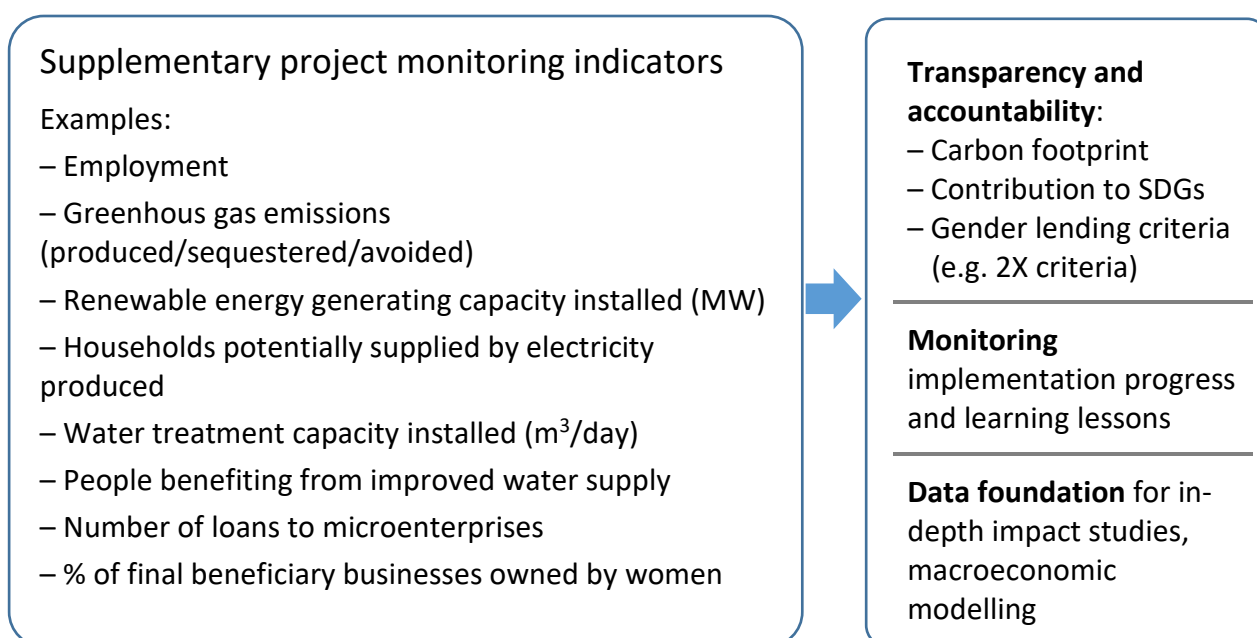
Supplementary project monitoring indicators

Examples:

– Employment

– Greenhous gas emissions (produced/sequestered/avoided)

– Renewable energy generating capacity installed (MW)

– Households potentially supplied by electricity produced

– Water treatment capacity installed ($m^3$/day)

– People benefiting from improved water supply

– Number of loans to microenterprises

– % of final beneficiary businesses owned by women

**Transparency and accountability**:
– Carbon footprint
– Contribution to SDGs
– Gender lending criteria (e.g. 2X criteria)

**Monitoring** implementation progress and learning lessons

**Data foundation** for in-depth impact studies, macroeconomic modelling